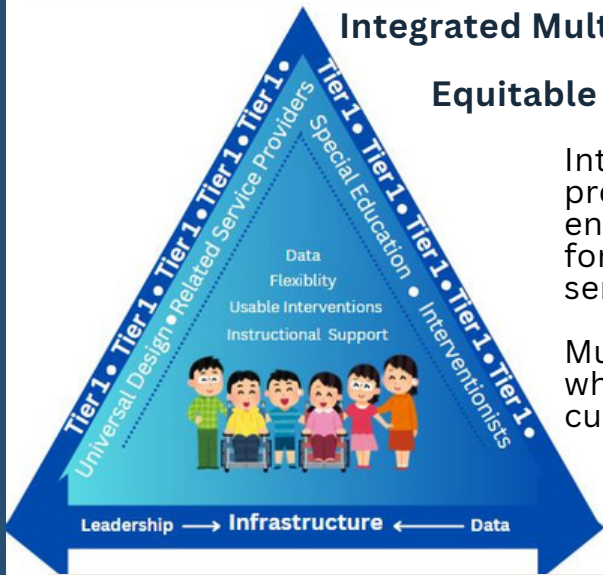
Integrated Mult

Equitable

Tier 1 • Tier 1 • Tier 1 • Tier 1 • Tier 1 • Tier 1 •

Universal Design • Related Service Providers

Tier 1 • Tier 1 • Tier 1 • Tier 1 • Tier 1 •

Special Education • Interventionists

Data
Flexiblity
Usable Interventions
Instructional Support

Leadership ⟶ Infrastructure ⟵ Data

Int pr en fo se

Mu wh cu